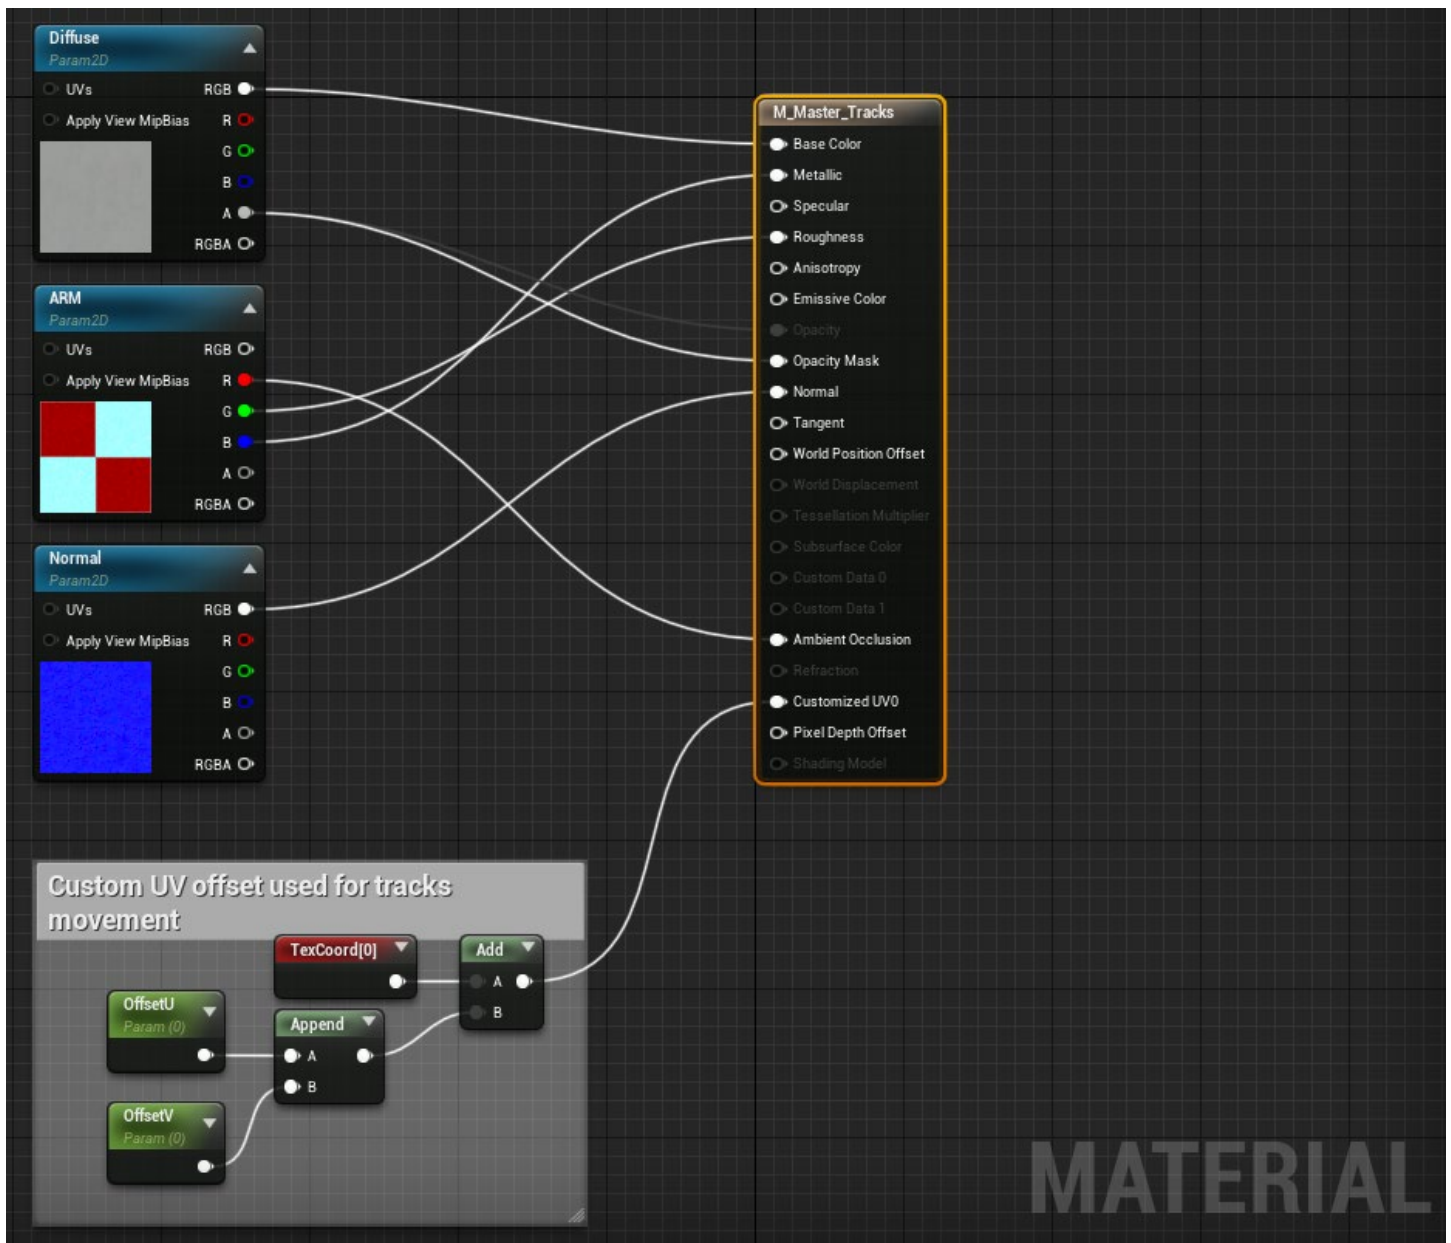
Diffuse
Param2D
UVs
Apply View MipBias
RGB
R
G
B
A
RGBA

ARM
Param2D
UVs
Apply View MipBias
RGB
R
G
B
A
RGBA

Normal
Param2D
UVs
Apply View MipBias
RGB
R
G
B
A
RGBA

M_Master_Tracks
Base Color
Metallic
Specular
Roughness
Anisotropy
Emissive Color
Opacity
Opacity Mask
Normal
Tangent
World Position Offset
World Displacement
Tessellation Multiplier
Subsurface Color
Custom Data 0
Custom Data 1
Ambient Occlusion
Refraction
Customized UV0
Pixel Depth Offset
Shading Model

Custom UV offset used for tracks movement

TexCoord[0]
Add
A
B
OffsetU
Param (0)
Append
A
B
OffsetV
Param (0)

MATERIAL